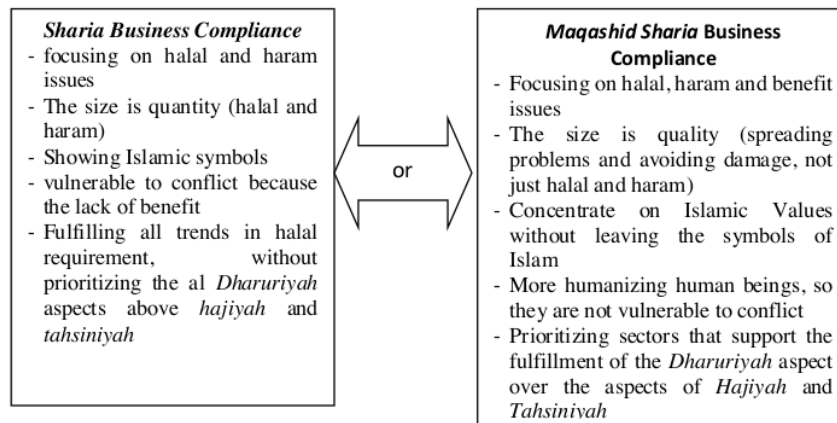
*Sharia Business Compliance*
- focusing on halal and haram issues
- The size is quantity (halal and haram)
- Showing Islamic symbols
- vulnerable to conflict because the lack of benefit
- Fulfilling all trends in halal requirement, without prioritizing the al *Dharuriyah* aspects above *hajiyah* and *tahsiniyah*

or

*Maqashid Sharia* Business Compliance
- Focusing on halal, haram and benefit issues
- The size is quality (spreading problems and avoiding damage, not just halal and haram)
- Concentrate on Islamic Values without leaving the symbols of Islam
- More humanizing human beings, so they are not vulnerable to conflict
- Prioritizing sectors that support the fulfillment of the *Dharuriyah* aspect over the aspects of *Hajiyah* and *Tahsiniyah*